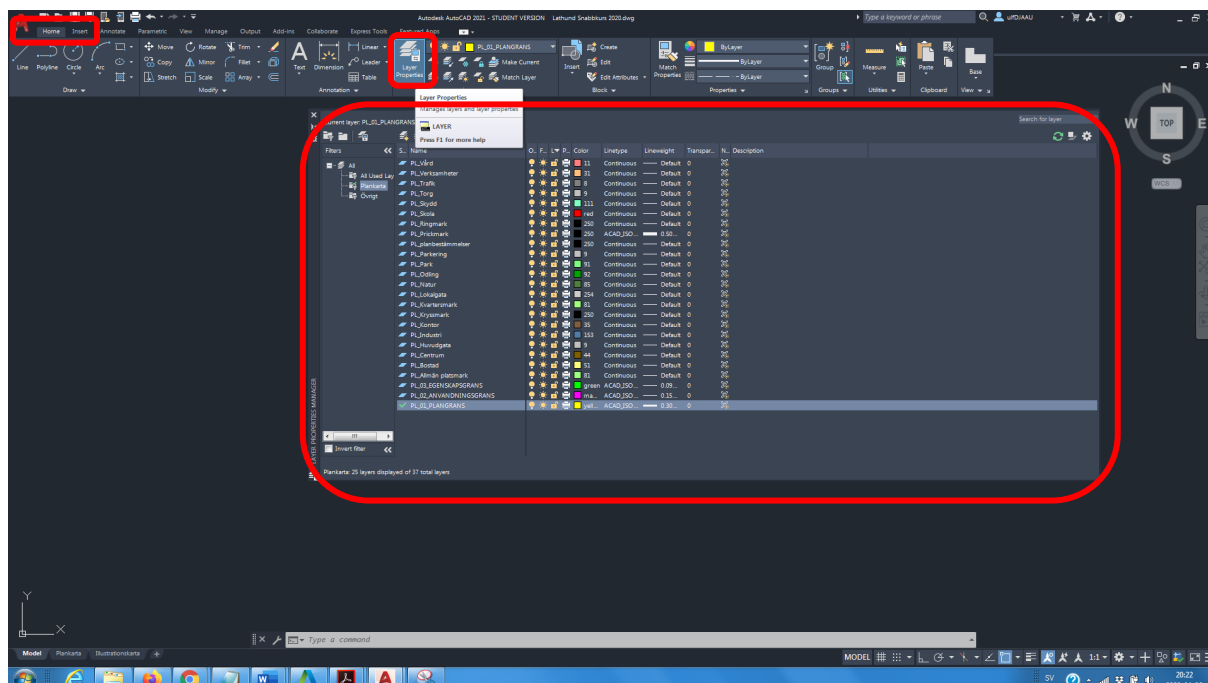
Autodesk AutoCAD 2021 - STUDENT VERSION Lathund Snabbkurs 2020.dwg

Type a keyword or phrase

ufDIAAU

Home Insert Annotate Parametric View Manage Output Add-ins Collaborate Express Tools Featured Apps

Line Polyline Circle Arc

Draw

Move Rotate Trim Copy Mirror Fillet Stretch Scale Array

Modify

Text Dimension Linear Leader Table

Annotation

Layer Properties

PL_01_PLANGRANS

Make Current

Match Layer

Insert Create Edit Edit Attributes

Block

Match Properties

ByLayer

ByLayer

ByLayer

Properties

Group

Groups

Measure

Utilities

Paste

Clipboard

Base

View

Layer Properties
Manages layers and layer properties

LAYER

Press F1 for more help

Current layer: PL_01_PLANGRANS

Search for layer

Filters

All
All Used Lay
Plankarta
Övrigt

Invert filter

| S.. | Name | O.. | F.. | L.. | P.. | Color | Linetype | Lineweight | Transpar... | N.. | Description |
|---|---|---|---|---|---|---|---|---|---|---|---|
| | PL_Vård | | | | | 11 | Continuous | Default | 0 | | |
| | PL_Verksamheter | | | | | 31 | Continuous | Default | 0 | | |
| | PL_Trafik | | | | | 8 | Continuous | Default | 0 | | |
| | PL_Torg | | | | | 9 | Continuous | Default | 0 | | |
| | PL_Skydd | | | | | 111 | Continuous | Default | 0 | | |
| | PL_Skola | | | | | red | Continuous | Default | 0 | | |
| | PL_Ringmark | | | | | 250 | Continuous | Default | 0 | | |
| | PL_Prickmark | | | | | 250 | ACAD_ISO... | 0.50... | 0 | | |
| | PL_planbestämmelser | | | | | 250 | Continuous | Default | 0 | | |
| | PL_Parkering | | | | | 9 | Continuous | Default | 0 | | |
| | PL_Park | | | | | 91 | Continuous | Default | 0 | | |
| | PL_Odling | | | | | 92 | Continuous | Default | 0 | | |
| | PL_Natur | | | | | 85 | Continuous | Default | 0 | | |
| | PL_Lokalgata | | | | | 254 | Continuous | Default | 0 | | |
| | PL_Kvartersmark | | | | | 81 | Continuous | Default | 0 | | |
| | PL_Kryssmark | | | | | 250 | Continuous | Default | 0 | | |
| | PL_Kontor | | | | | 35 | Continuous | Default | 0 | | |
| | PL_Industri | | | | | 153 | Continuous | Default | 0 | | |
| | PL_Huvudgata | | | | | 9 | Continuous | Default | 0 | | |
| | PL_Centrum | | | | | 44 | Continuous | Default | 0 | | |
| | PL_Bostad | | | | | 51 | Continuous | Default | 0 | | |
| | PL_Allmän platsmark | | | | | 81 | Continuous | Default | 0 | | |
| | PL_03_EGENSKAPSGRANS | | | | | green | ACAD_ISO... | 0.09... | 0 | | |
| | PL_02_ANVANDNINGSGRANS | | | | | ma... | ACAD_ISO... | 0.15... | 0 | | |
| ✓ | PL_01_PLANGRANS | | | | | yell... | ACAD_ISO... | 0.30... | 0 | | |

LAYER PROPERTIES MANAGER

Plankarta: 25 layers displayed of 37 total layers

N
W TOP E
S
WCS

Type a command

Model Plankarta Illustrationskarta +

MODEL 1:1

SV 20:22